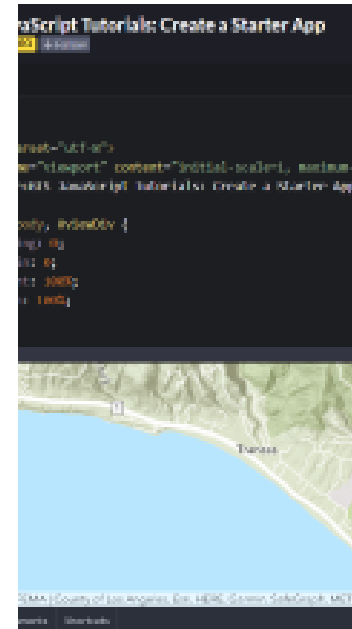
aScript Tutorials: Create a Starter App

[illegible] + Follow

harset="utf-8">
me="viewport" content="initial-scale=1, maximum-
rcGIS JavaScript Tutorials: Create a Starter App

body, #viewDiv {
ing: 0;
in: 0;
ht: 100%;
h: 100%;

Tarzana

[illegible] | County of Los Angeles, Esri, HERE, Garmin, SafeGraph, METI

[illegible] Shortcuts